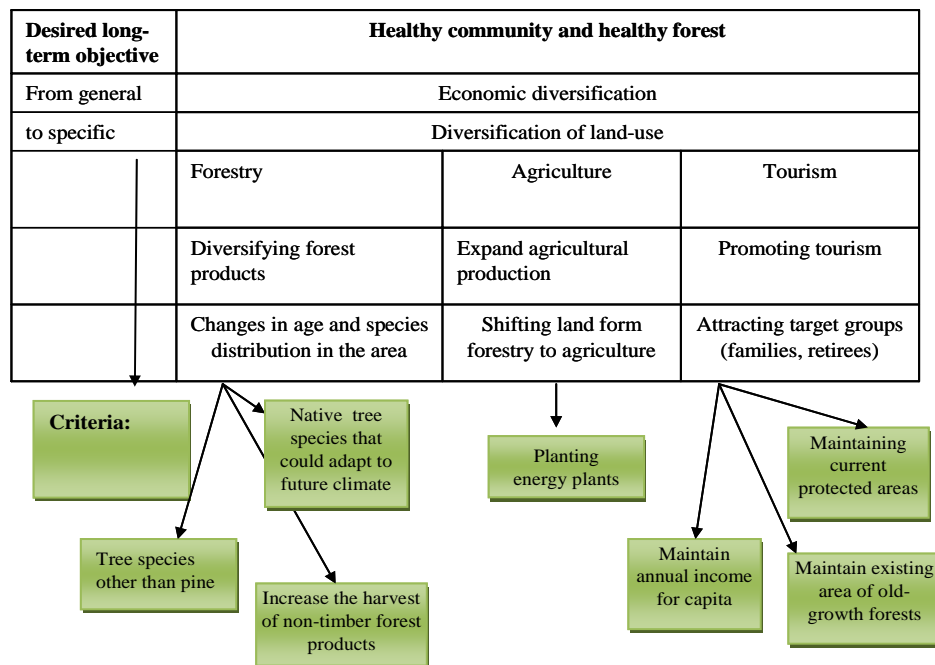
| Desired long-term objective | Healthy community and healthy forest | | |
|---|---|---|---|
| From general | Economic diversification | | |
| to specific | Diversification of land-use | | |
| | Forestry | Agriculture | Tourism |
| | Diversifying forest products | Expand agricultural production | Promoting tourism |
| | Changes in age and species distribution in the area | Shifting land form forestry to agriculture | Attracting target groups (families, retirees) |

Criteria:

Native tree species that could adapt to future climate

Tree species other than pine

Increase the harvest of non-timber forest products

Planting energy plants

Maintaining current protected areas

Maintain annual income for capita

Maintain existing area of old-growth forests